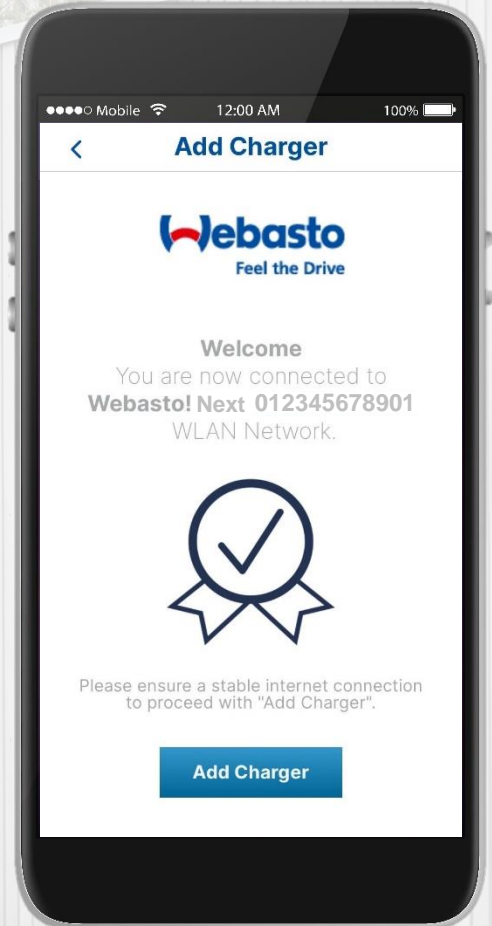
●●●●○ Mobile 12:00 AM 100%

<

Add Charger

Webasto
Feel the Drive

Welcome
You are now connected to
Webasto! Next 012345678901
WLAN Network.

Please ensure a stable internet connection to proceed with "Add Charger".

Add Charger